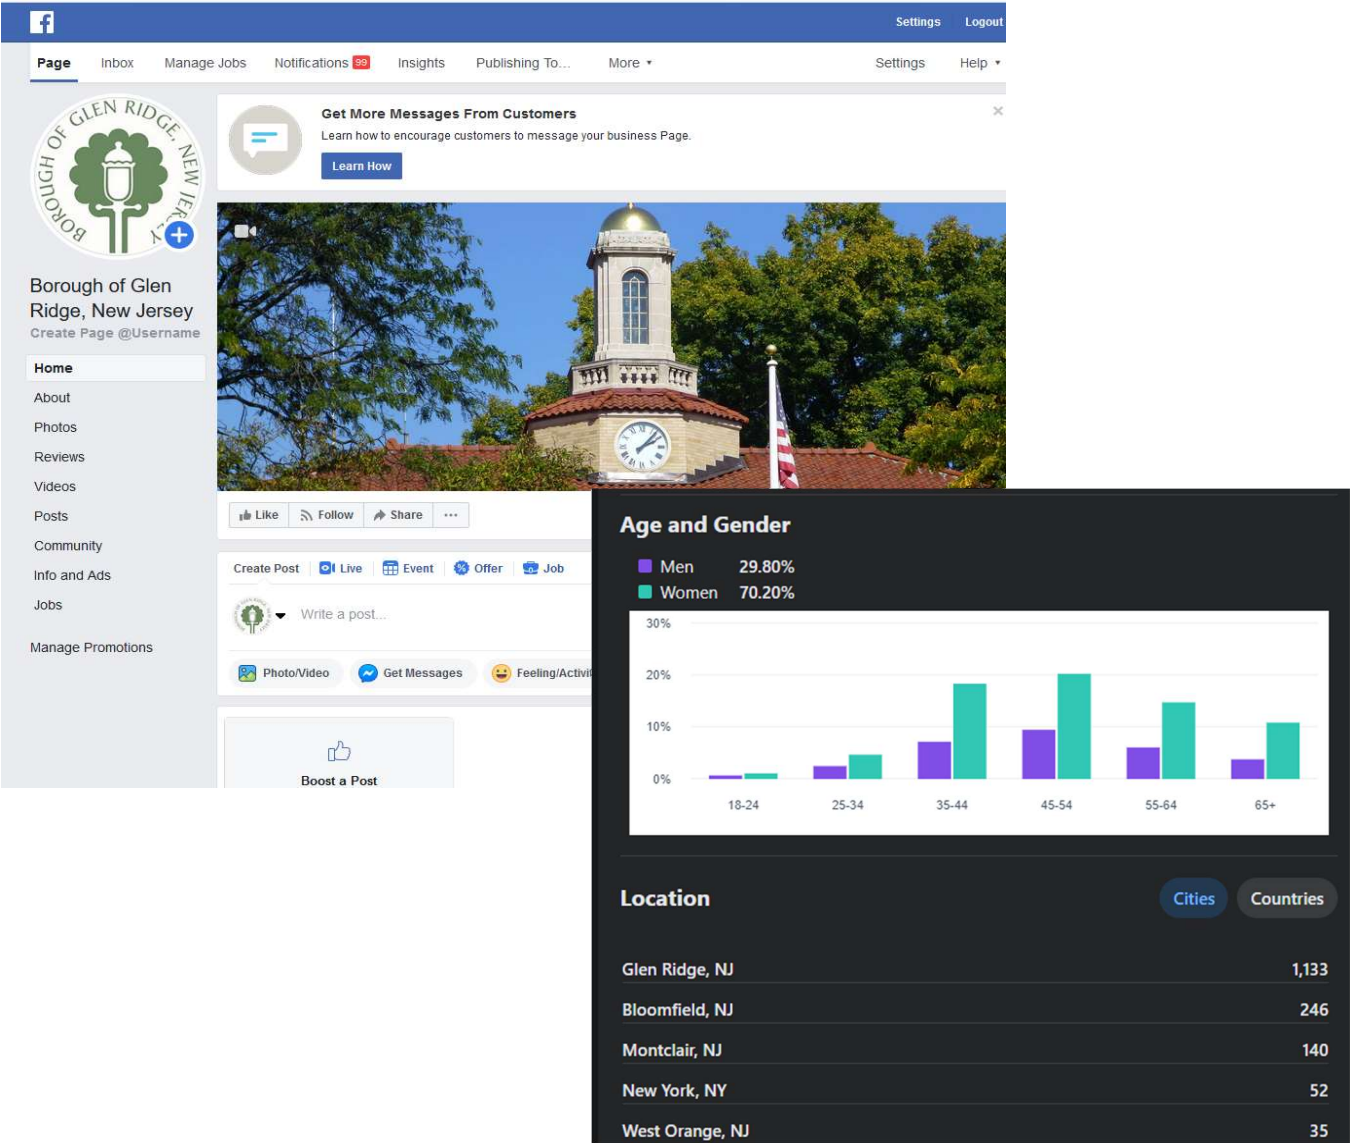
Settings Logout

Page Inbox Manage Jobs Notifications 99 Insights Publishing To... More ▾ Settings Help ▾

BOROUGH OF GLEN RIDGE, NEW JERSEY

Borough of Glen Ridge, New Jersey
Create Page @Username

Home
About
Photos
Reviews
Videos
Posts
Community
Info and Ads
Jobs

Manage Promotions

Get More Messages From Customers
Learn how to encourage customers to message your business Page.
Learn How

Like Follow Share ···

Create Post Live Event Offer Job

Write a post...

Photo/Video Get Messages Feeling/Activi

Boost a Post

Age and Gender

Men 29.80%
Women 70.20%

30%
20%
10%
0%

18-24 25-34 35-44 45-54 55-64 65+

Location

Cities Countries

| | |
|---|---|
| Glen Ridge, NJ | 1,133 |
| Bloomfield, NJ | 246 |
| Montclair, NJ | 140 |
| New York, NY | 52 |
| West Orange, NJ | 35 |